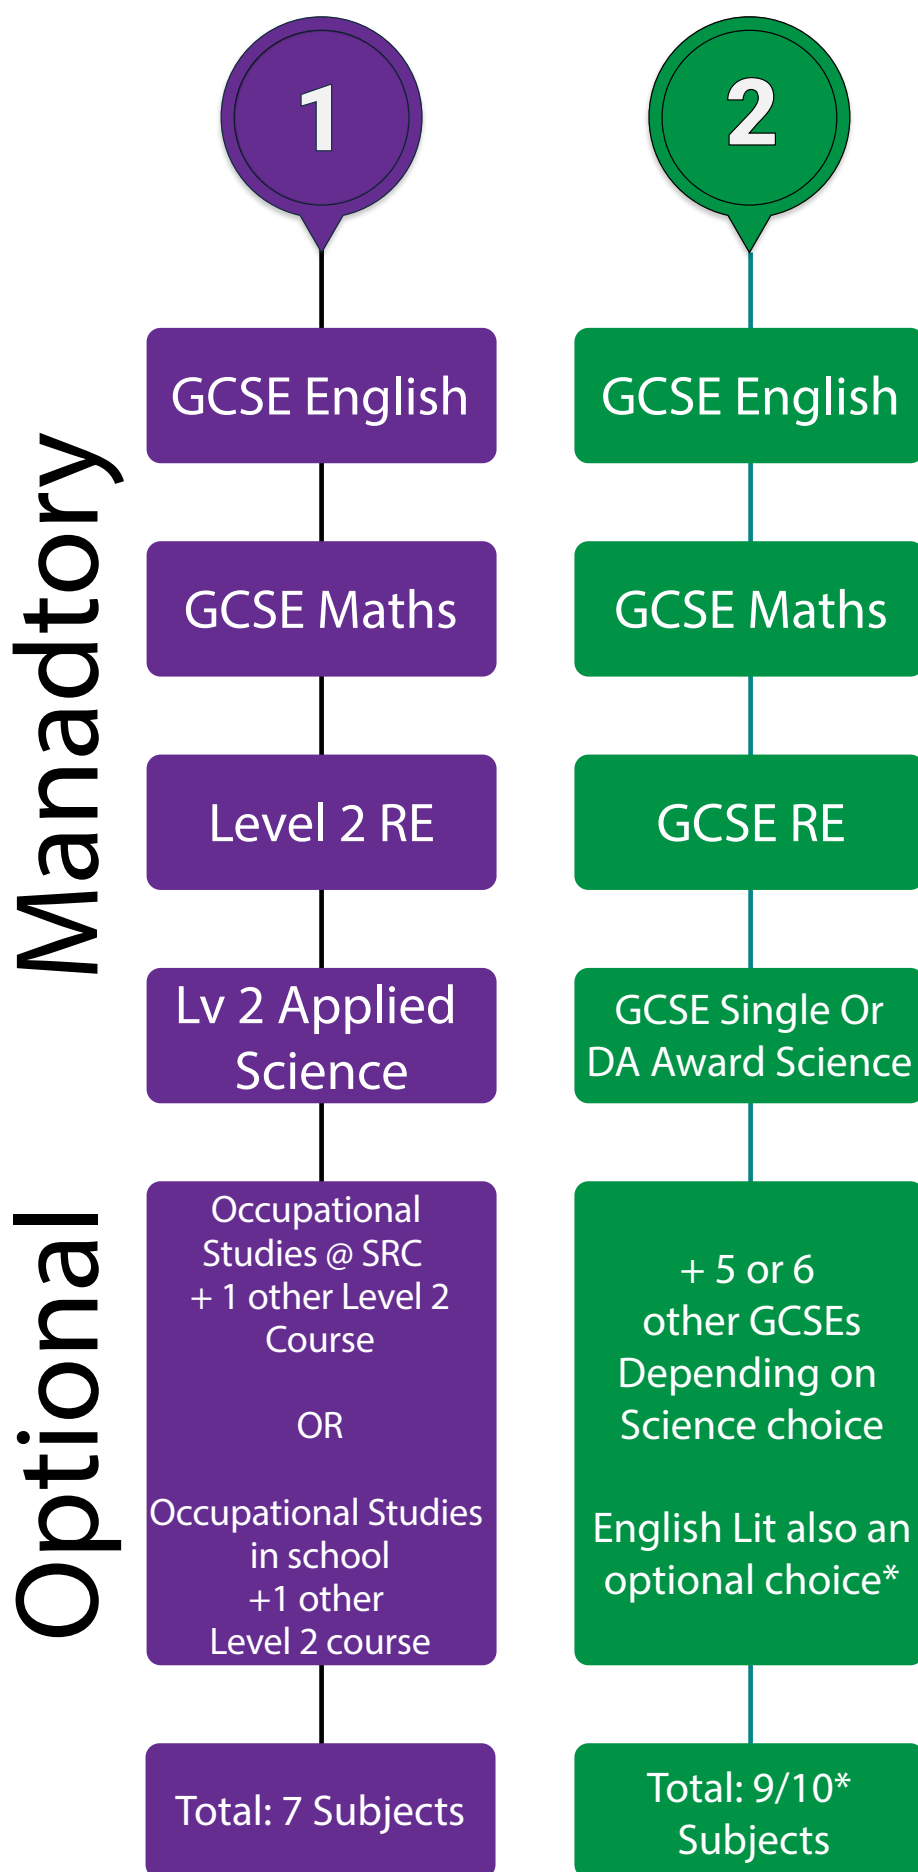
Manadtory

Optional

1

GCSE English

GCSE Maths

Level 2 RE

Lv 2 Applied Science

Occupational Studies @ SRC + 1 other Level 2 Course

OR

Occupational Studies in school +1 other Level 2 course

Total: 7 Subjects

2

GCSE English

GCSE Maths

GCSE RE

GCSE Single Or DA Award Science

+ 5 or 6 other GCSEs Depending on Science choice

English Lit also an optional choice*

Total: 9/10* Subjects